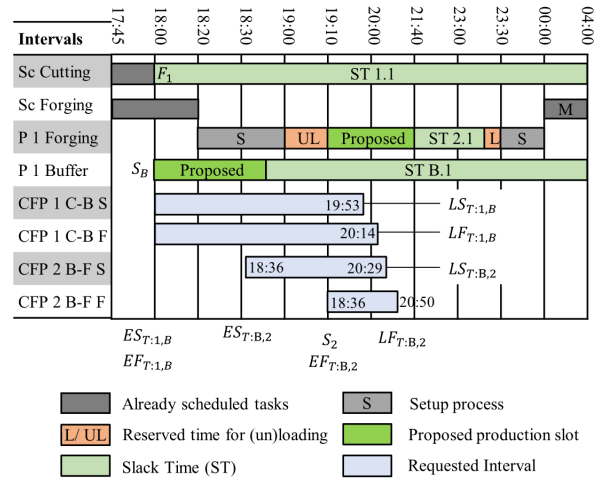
| Intervals | 17:45 | 18:00 | 18:20 | 18:30 | 19:00 | 19:10 | 20:00 | 21:40 | 23:00 | 23:30 | 00:00 | 04:00 |
|---|---|---|---|---|---|---|---|---|---|---|---|---|
| Sc Cutting | | $F_1$ | | | | ST 1.1 | | | | | | |
| Sc Forging | | | | | | | | | | | M | |
| P 1 Forging | | | S | | UL | Proposed | | ST 2.1 | L | S | | |
| P 1 Buffer | | $S_B$ | Proposed | | | | ST B.1 | | | | | |
| CFP 1 C-B S | | | | | | 19:53 | $LS_{T:1,B}$ | | | | | |
| CFP 1 C-B F | | | | | | 20:14 | $LF_{T:1,B}$ | | | | | |
| CFP 2 B-F S | | | | 18:36 | | 20:29 | $LS_{T:B,2}$ | | | | | |
| CFP 2 B-F F | | | | | | 18:36 | 20:50 | | | | | |

$ES_{T:1,B}$ $EF_{T:1,B}$ $ES_{T:B,2}$ $S_2$ $EF_{T:B,2}$ $LF_{T:B,2}$

Already scheduled tasks
S Setup process
L/ UL Reserved time for (un)loading
Proposed production slot
Slack Time (ST)
Requested Interval